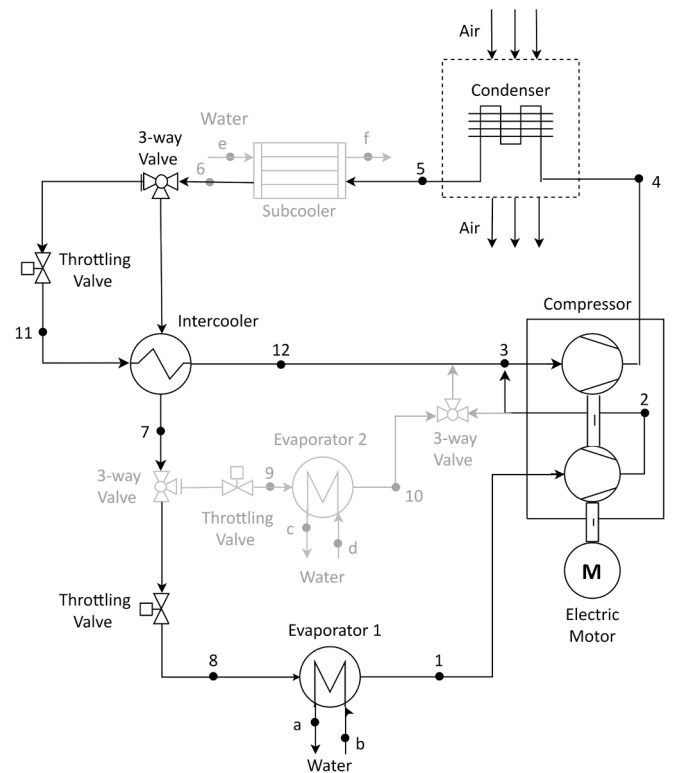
Air

Condenser

Water

e

f

3-way Valve

6

5

4

Subcooler

Air

Throttling Valve

Compressor

11

Intercooler

12

3

2

7

Evaporator 2

3-way Valve

3-way Valve

9

10

Throttling Valve

c

d

Water

M

Electric Motor

Throttling Valve

Evaporator 1

8

1

a

b

Water